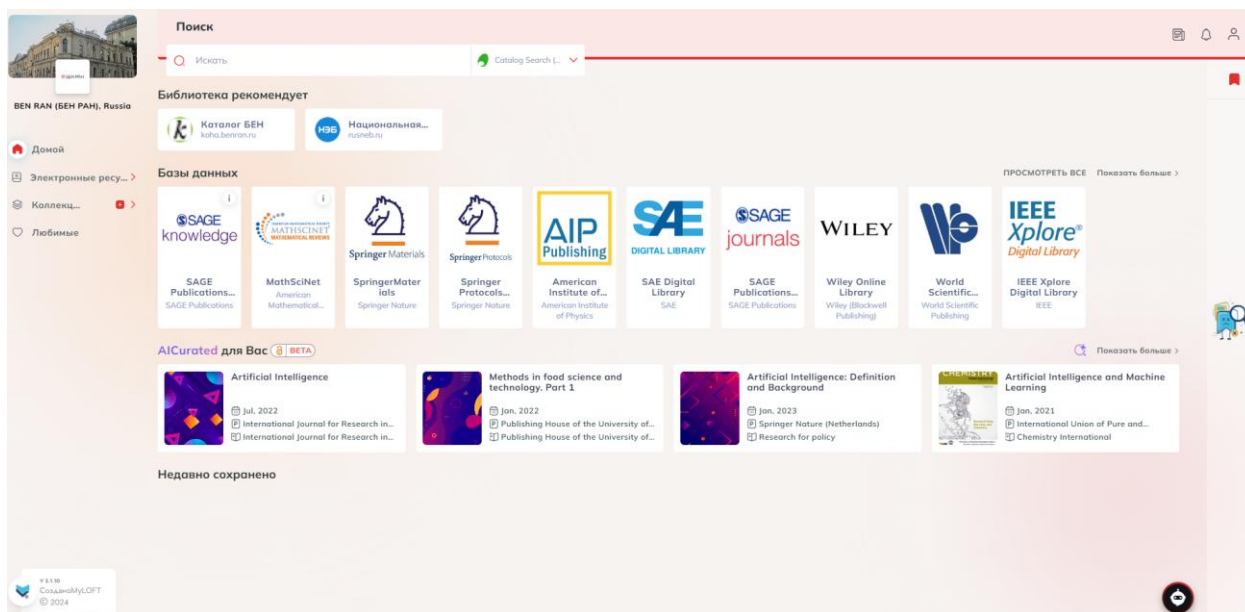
BEN RAN (БЕН РАН), Russia

Домой
Электронные ресу... >
Коллекц... >
Любимые

V 3.1.10
СозданоMyLOFT
© 2024

Поиск

Искать
Catalog Search (...

Библиотека рекомендует

Каталог БЕН
koha.benran.ru

НЭБ
Национальная...
rusneb.ru

Базы данных

ПРОСМОТРЕТЬ ВСЕ Показать больше >

SAGE knowledge
SAGE Publications...
SAGE Publications

MATHSCINET MATHEMATICAL REVIEWS
MathSciNet
American Mathematical...

Springer Materials
SpringerMaterials
Springer Nature

Springer Protocols
Springer Protocols...
Springer Nature

AIP Publishing
American Institute of...
American Institute of Physics

SAE DIGITAL LIBRARY
SAE Digital Library
SAE

SAGE journals
SAGE Publications...
SAGE Publications

WILEY
Wiley Online Library
Wiley (Blackwell Publishing)

World Scientific...
World Scientific Publishing

IEEE Xplore® Digital Library
IEEE Xplore Digital Library
IEEE

AICurated для Вас BETA

Показать больше >

Artificial Intelligence
Jul, 2022
International Journal for Research in...
International Journal for Research in...

Methods in food science and technology. Part 1
Jan, 2022
Publishing House of the University of...
Publishing House of the University of...

Artificial Intelligence: Definition and Background
Jan, 2023
Springer Nature (Netherlands)
Research for policy

CHEMISTRY
Artificial Intelligence and Machine Learning
Jan, 2021
International Union of Pure and...
Chemistry International

Недавно сохранено